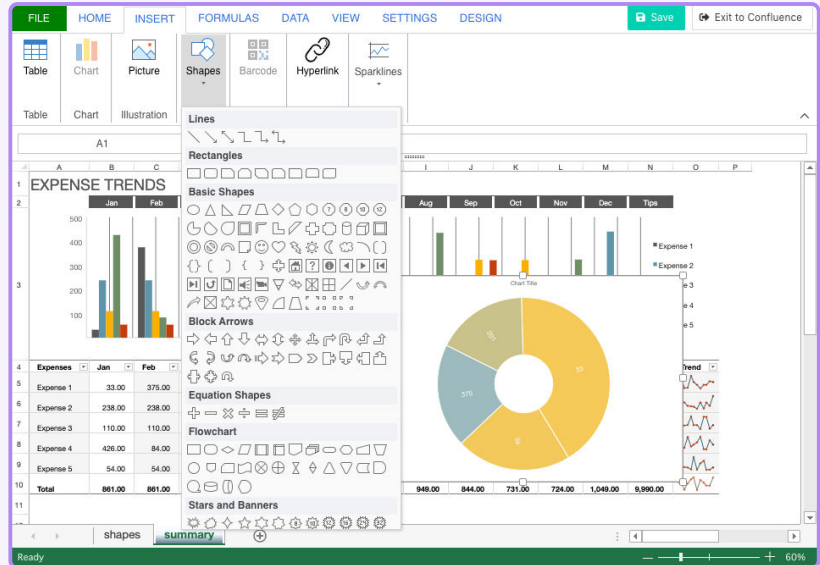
FILE HOME INSERT FORMULAS DATA VIEW SETTINGS DESIGN

Save

Exit to Confluence

Table

Chart

Picture

Shapes

Barcode

Hyperlink

Sparklines

Table Chart Illustration

A1

Lines

Rectangles

Basic Shapes

Block Arrows

Equation Shapes

Flowchart

Stars and Banners

EXPENSE TRENDS

| | A | B | C | ... | I | J | K | L | M | N | O | P |
|---|---|---|---|---|---|---|---|---|---|---|---|---|
| 1 | EXPENSE TRENDS | | | | | | | | | | | |
| 2 | | Jan | Feb | | Aug | Sep | Oct | Nov | Dec | Tips | | |
| 4 | Expenses | Jan | Feb | | | | | | | | Trend | |
| 5 | Expense 1 | 33.00 | 375.00 | | | | | | | | | |
| 6 | Expense 2 | 238.00 | 238.00 | | | | | | | | | |
| 7 | Expense 3 | 110.00 | 110.00 | | | | | | | | | |
| 8 | Expense 4 | 426.00 | 84.00 | | | | | | | | | |
| 9 | Expense 5 | 54.00 | 54.00 | | | | | | | | | |
| 10 | Total | 861.00 | 861.00 | | 949.00 | 844.00 | 731.00 | 724.00 | 1,049.00 | 9,990.00 | | |

500
400
300
200
100

Chart Title

Expense 1
Expense 2
Expense 3
Expense 4
Expense 5

375

shapes summary

Ready

60%